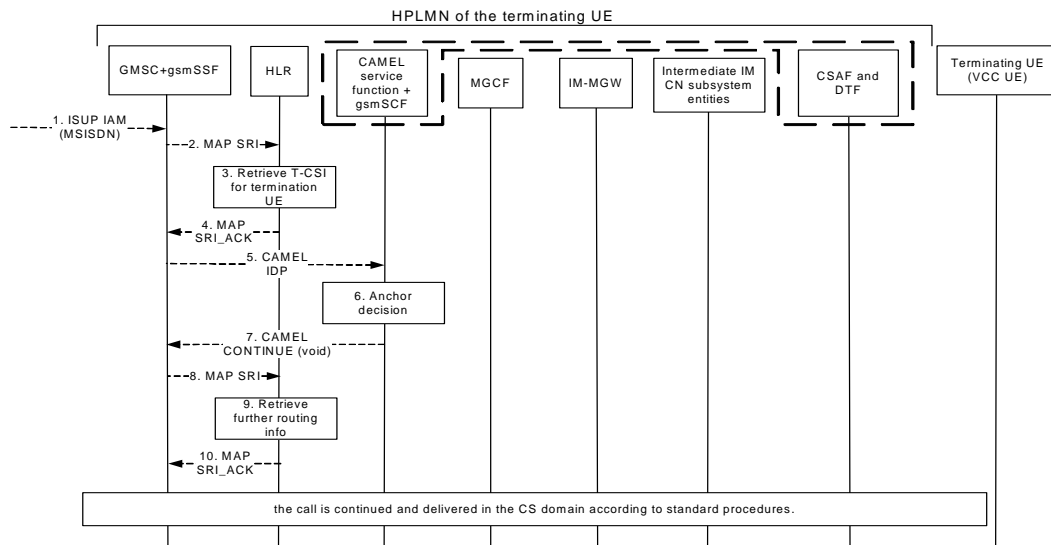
HPLMN of the terminating UE

GMSC+gsmSSF

HLR

CAMEL service function + gsmSCF

MGCF

IM-MGW

Intermediate IM CN subsystem entities

CSAF and DTF

Terminating UE (VCC UE)

1. ISUP IAM (MSISDN)

2. MAP SRI

3. Retrieve T-CSI for termination UE

4. MAP SRI_ACK

5. CAMEL IDP

6. Anchor decision

7. CAMEL CONTINUE (void)

8. MAP SRI

9. Retrieve further routing info

10. MAP SRI_ACK

the call is continued and delivered in the CS domain according to standard procedures.